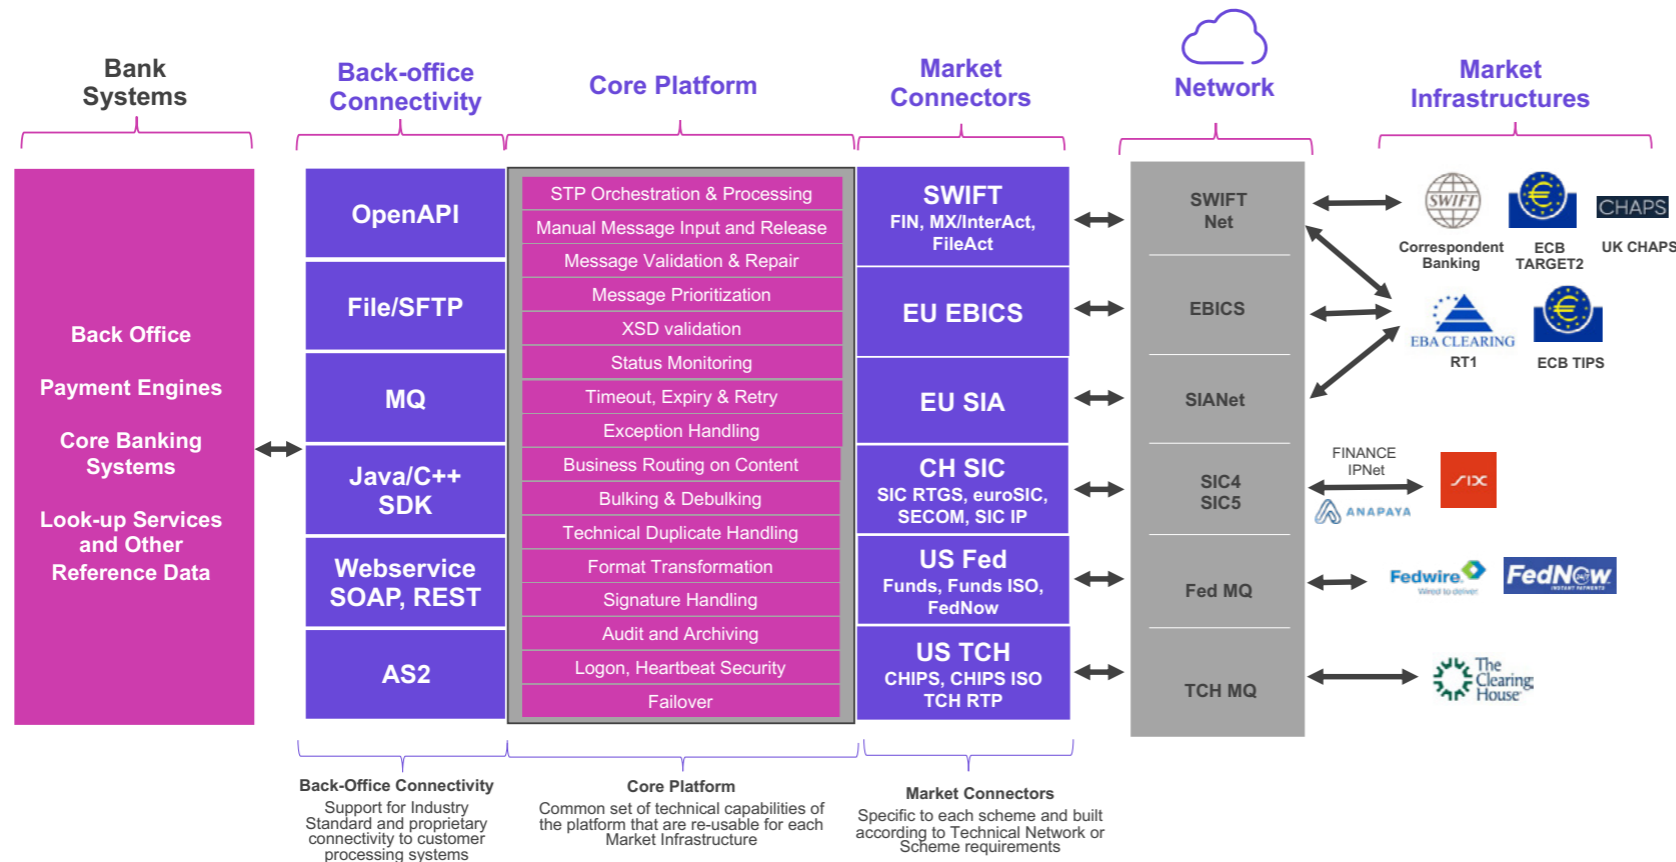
Bank Systems

Back-office Connectivity

Core Platform

Market Connectors

Network

Market Infrastructures

Back Office

Payment Engines

Core Banking Systems

Look-up Services and Other Reference Data

OpenAPI

File/SFTP

MQ

Java/C++ SDK

Webservice SOAP, REST

AS2

STP Orchestration & Processing
Manual Message Input and Release
Message Validation & Repair
Message Prioritization
XSD validation
Status Monitoring
Timeout, Expiry & Retry
Exception Handling
Business Routing on Content
Bulking & Debulking
Technical Duplicate Handling
Format Transformation
Signature Handling
Audit and Archiving
Logon, Heartbeat Security
Failover

SWIFT
FIN, MX/InterAct, FileAct

EU EBICS

EU SIA

CH SIC
SIC RTGS, euroSIC, SECOM, SIC IP

US Fed
Funds, Funds ISO, FedNow

US TCH
CHIPS, CHIPS ISO TCH RTP

SWIFT Net

EBICS

SIANet

SIC4 SIC5

Fed MQ

TCH MQ

SWIFT
Correspondent Banking

ECB TARGET2

CHAPS
UK CHAPS

EBA CLEARING
RT1

ECB TIPS

FINANCE IPNet

ANAPAYA

SIX

Fedwire
Wired to deliver

FedNow
INSTANT PAYMENTS

The Clearing House

Back-Office Connectivity
Support for Industry Standard and proprietary connectivity to customer processing systems

Core Platform
Common set of technical capabilities of the platform that are re-usable for each Market Infrastructure

Market Connectors
Specific to each scheme and built according to Technical Network or Scheme requirements